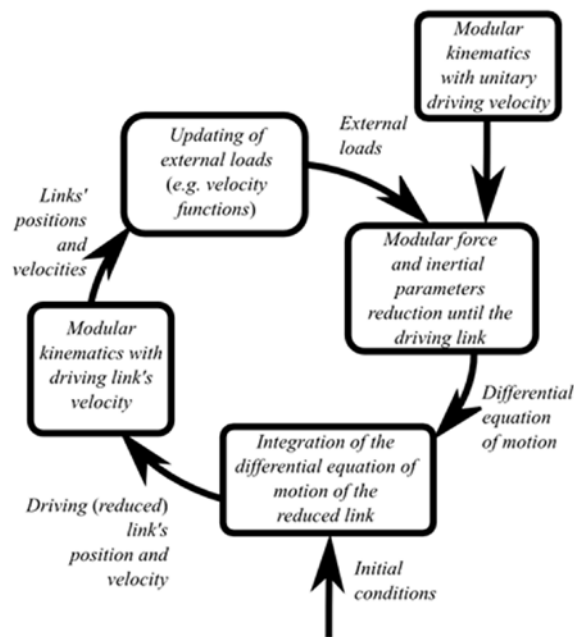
Modular kinematics with unitary driving velocity

Updating of external loads (e.g. velocity functions)

External loads

Links' positions and velocities

Modular force and inertial parameters reduction until the driving link

Modular kinematics with driving link's velocity

Differential equation of motion

Integration of the differential equation of motion of the reduced link

Driving (reduced) link's position and velocity

Initial conditions